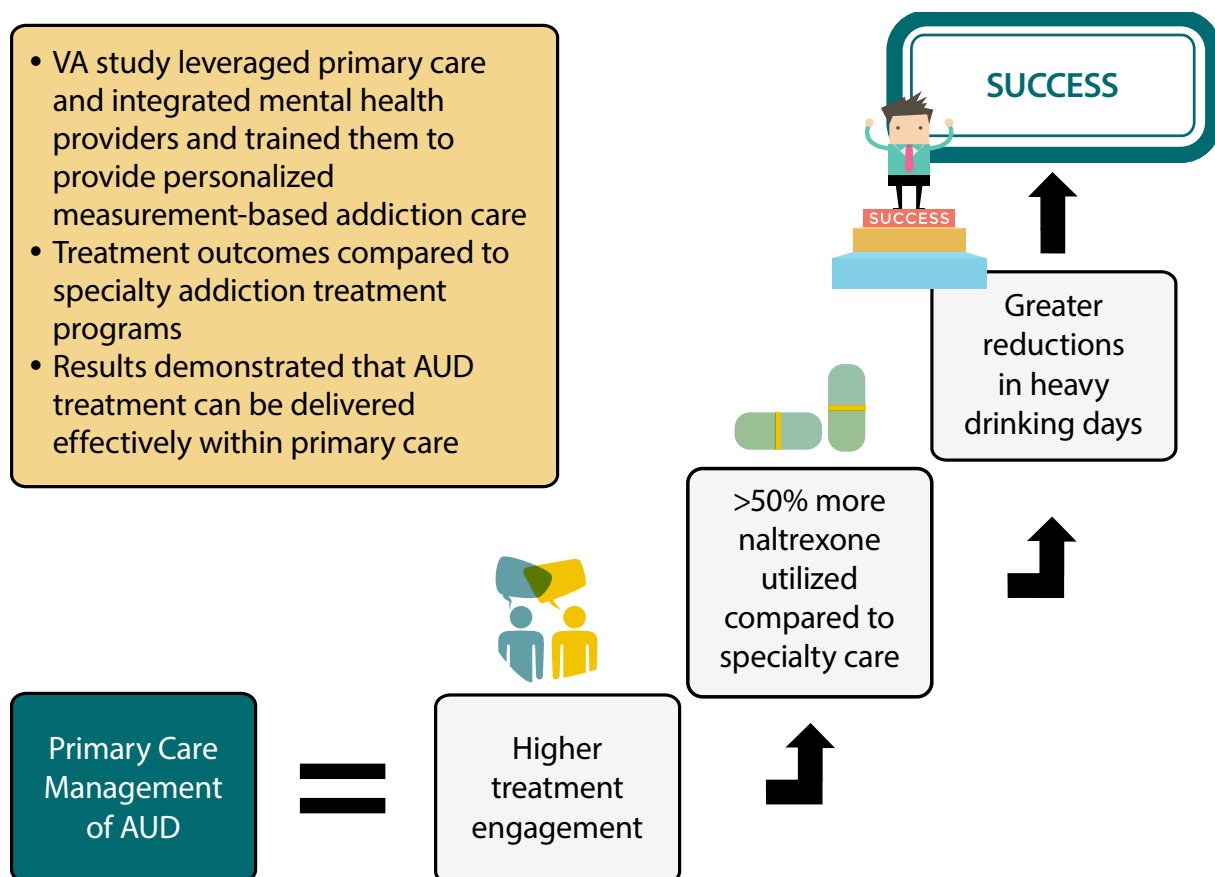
• VA study leveraged primary care and integrated mental health providers and trained them to provide personalized measurement-based addiction care
• Treatment outcomes compared to specialty addiction treatment programs
• Results demonstrated that AUD treatment can be delivered effectively within primary care

SUCCESS

SUCCESS

Greater reductions in heavy drinking days

>50% more naltrexone utilized compared to specialty care

Primary Care Management of AUD

Higher treatment engagement